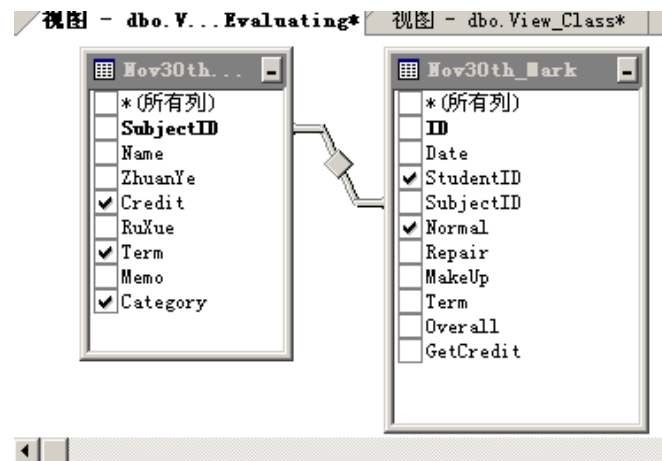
视图 - dbo.V...Evaluating*
视图 - dbo.View_Class*

Nov30th...
*(所有列)
SubjectID
Name
ZhuanYe
Credit
RuXue
Term
Memo
Category

Nov30th_Mark
*(所有列)
ID
Date
StudentID
SubjectID
Normal
Repair
MakeUp
Term
Overall
GetCredit